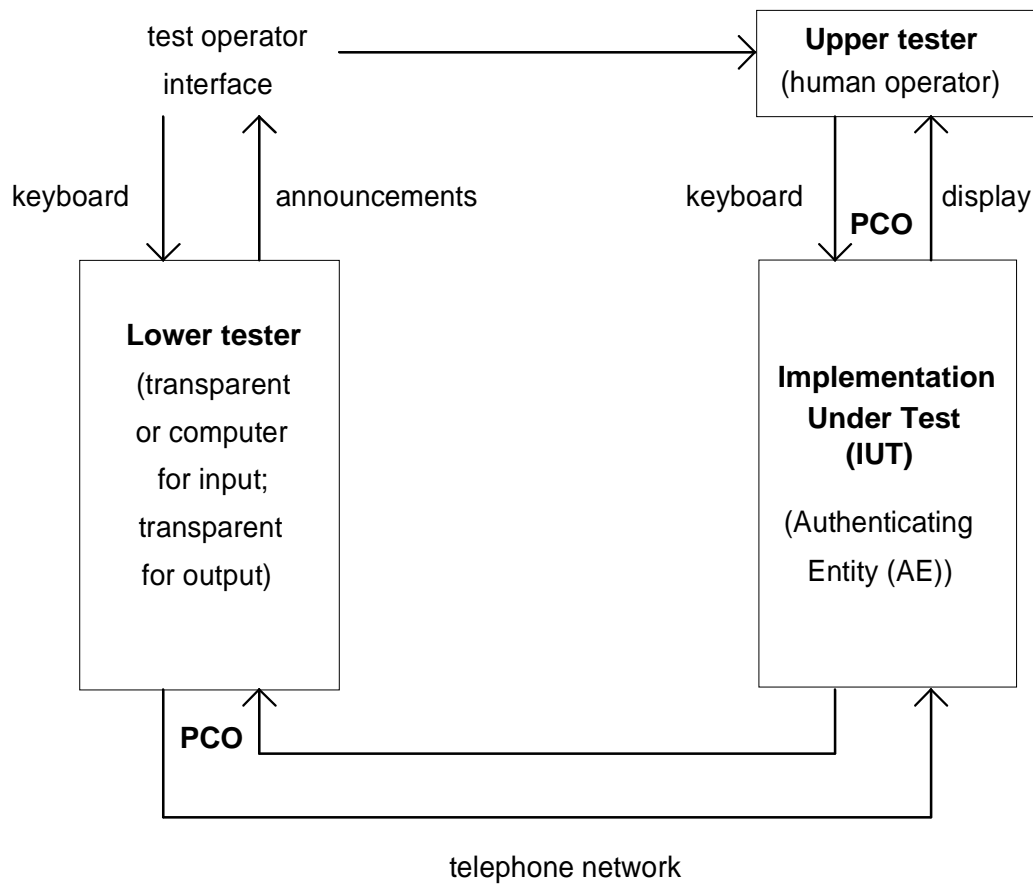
test operator interface

Upper tester
(human operator)

keyboard

announcements

keyboard

PCO

display

Lower tester
(transparent or computer for input; transparent for output)

Implementation Under Test (IUT)
(Authenticating Entity (AE))

PCO

telephone network